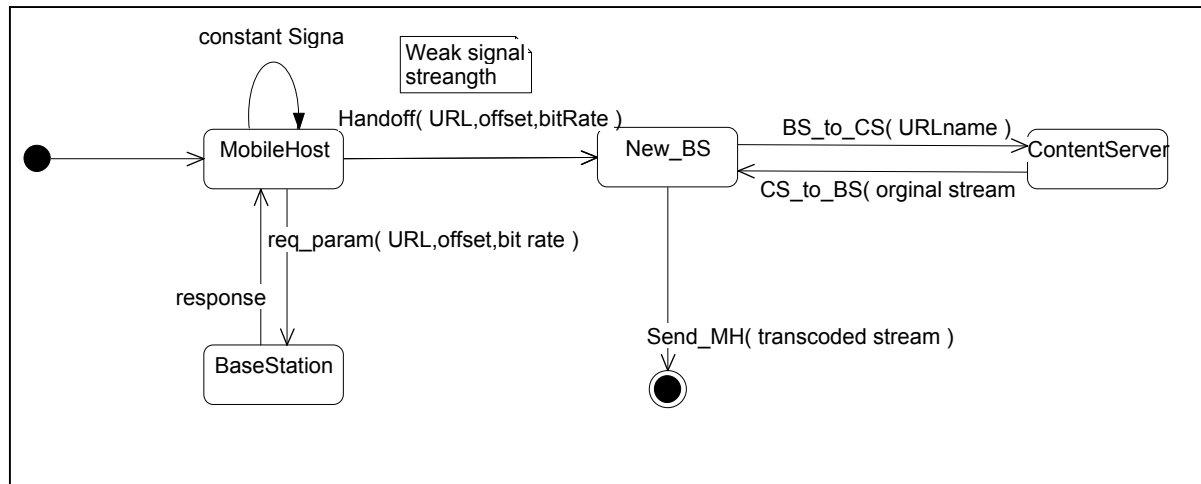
constant Signa

Weak signal streangth

Handoff( URL,offset,bitRate )

MobileHost

New_BS

BS_to_CS( URLname )

ContentServer

CS_to_BS( orginal stream

req_param( URL,offset,bit rate )

response

BaseStation

Send_MH( transcoded stream )